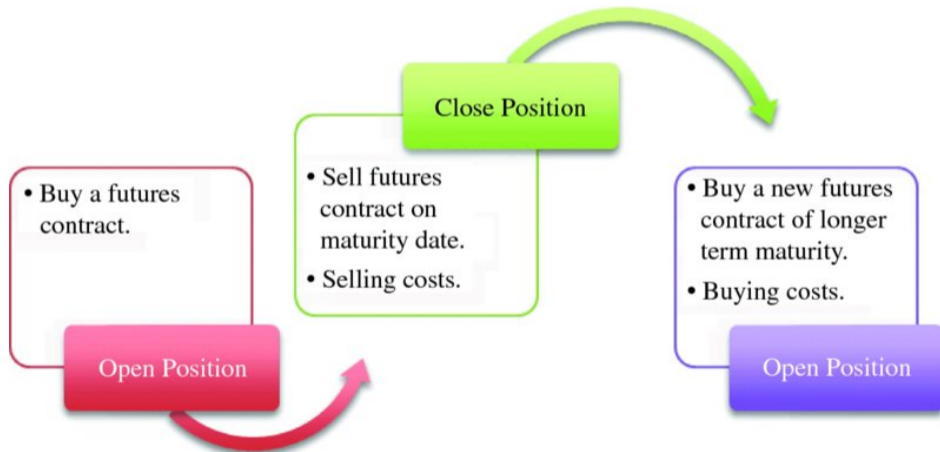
• Buy a futures contract.

Open Position

Close Position

• Sell futures contract on maturity date.
• Selling costs.

• Buy a new futures contract of longer term maturity.
• Buying costs.

Open Position